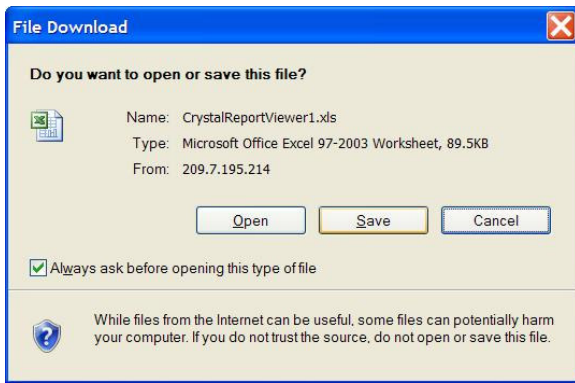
File Download

Do you want to open or save this file?

Name: CrystalReportViewer1.xls
Type: Microsoft Office Excel 97-2003 Worksheet, 89.5KB
From: 209.7.195.214

Open Save Cancel

Always ask before opening this type of file

While files from the Internet can be useful, some files can potentially harm your computer. If you do not trust the source, do not open or save this file.